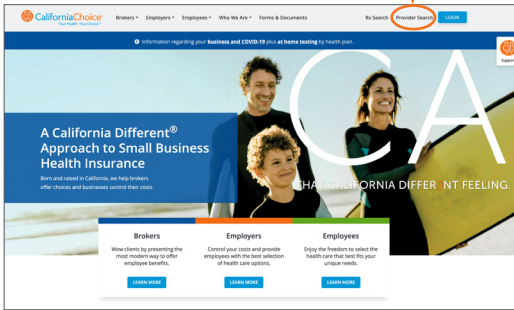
CaliforniaChoice
Your Health. Your Choice.

Brokers Employers Employees Who We Are Forms & Documents Rx Search Provider Search LOGIN

Information regarding your business and COVID-19 plus at home testing by health plan.

Support

A California Different® Approach to Small Business Health Insurance

Born and raised in California, we help brokers offer choices and businesses control their costs.

CA

THAT CALIFORNIA DIFFERENT FEELING.

Brokers

Wow clients by presenting the most modern way to offer employee benefits.

LEARN MORE

Employers

Control your costs and provide employees with the best selection of health care options.

LEARN MORE

Employees

Enjoy the freedom to select the health care that best fits your unique needs.

LEARN MORE